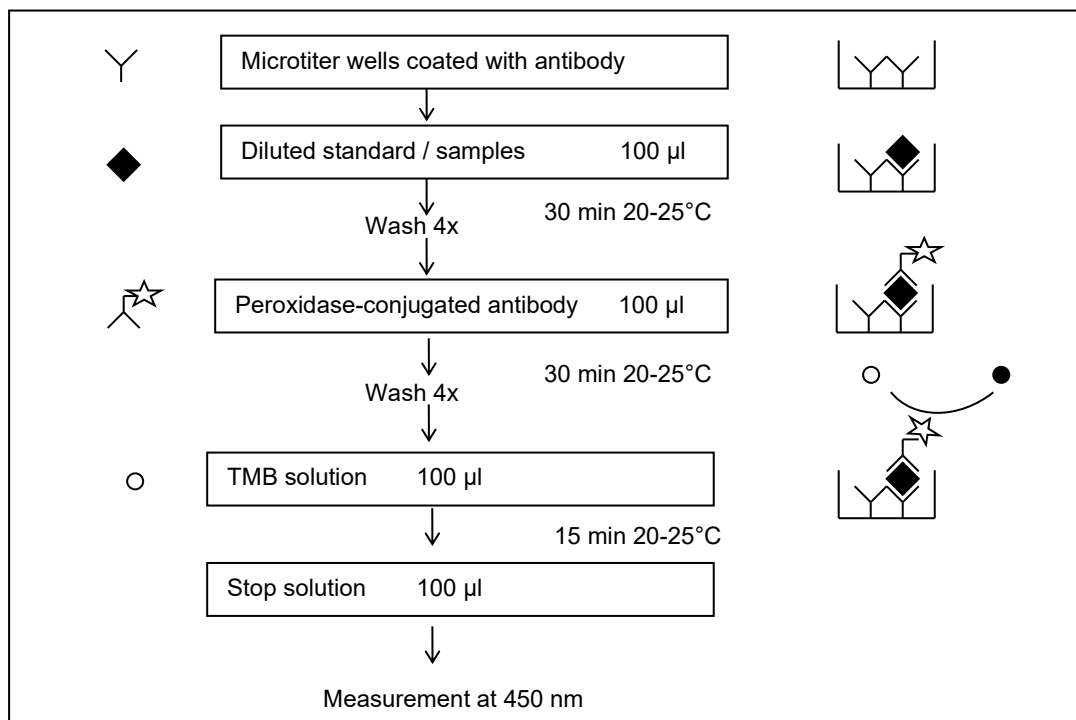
Microtiter wells coated with antibody

Diluted standard / samples 100 µl

Wash 4x

30 min 20-25°C

Peroxidase-conjugated antibody 100 µl

Wash 4x

30 min 20-25°C

TMB solution 100 µl

15 min 20-25°C

Stop solution 100 µl

Measurement at 450 nm